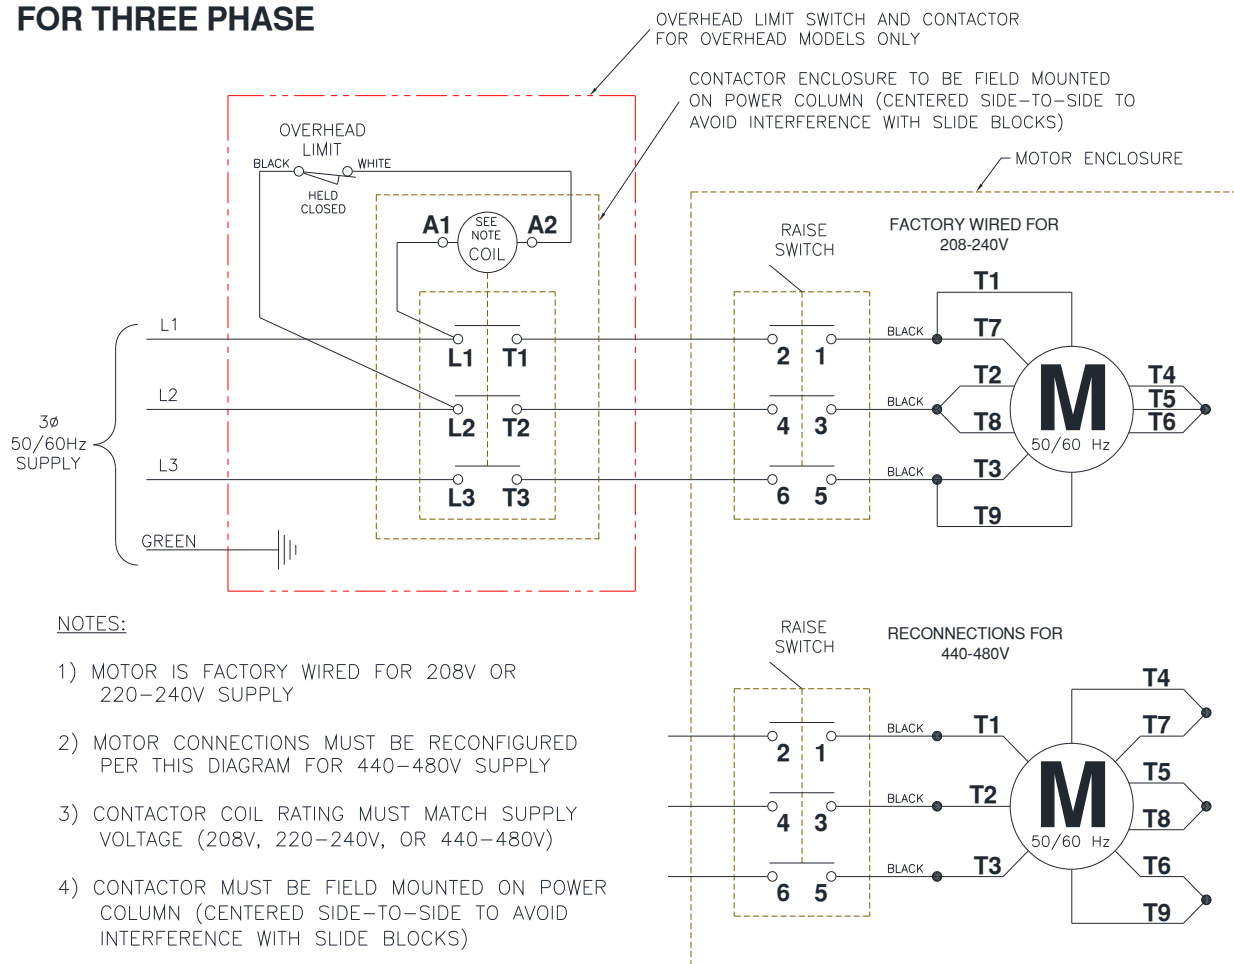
FOR THREE PHASE

OVERHEAD LIMIT SWITCH AND CONTACTOR FOR OVERHEAD MODELS ONLY

CONTACTOR ENCLOSURE TO BE FIELD MOUNTED ON POWER COLUMN (CENTERED SIDE-TO-SIDE TO AVOID INTERFERENCE WITH SLIDE BLOCKS)

MOTOR ENCLOSURE

OVERHEAD LIMIT

BLACK

WHITE

HELD CLOSED

A1

SEE NOTE COIL

A2

RAISE SWITCH

FACTORY WIRED FOR 208-240V

L1

L2

L3

3ø 50/60Hz SUPPLY

GREEN

L1 T1

L2 T2

L3 T3

2 1

4 3

6 5

BLACK

BLACK

BLACK

T1

T7

T2

T8

T3

T9

T4

T5

T6

M

50/60 Hz

NOTES:

1) MOTOR IS FACTORY WIRED FOR 208V OR 220-240V SUPPLY

2) MOTOR CONNECTIONS MUST BE RECONFIGURED PER THIS DIAGRAM FOR 440-480V SUPPLY

3) CONTACTOR COIL RATING MUST MATCH SUPPLY VOLTAGE (208V, 220-240V, OR 440-480V)

4) CONTACTOR MUST BE FIELD MOUNTED ON POWER COLUMN (CENTERED SIDE-TO-SIDE TO AVOID INTERFERENCE WITH SLIDE BLOCKS)

RAISE SWITCH

RECONNECTIONS FOR 440-480V

2 1

4 3

6 5

BLACK

BLACK

BLACK

T1

T2

T3

T4

T7

T5

T8

T6

T9

M

50/60 Hz